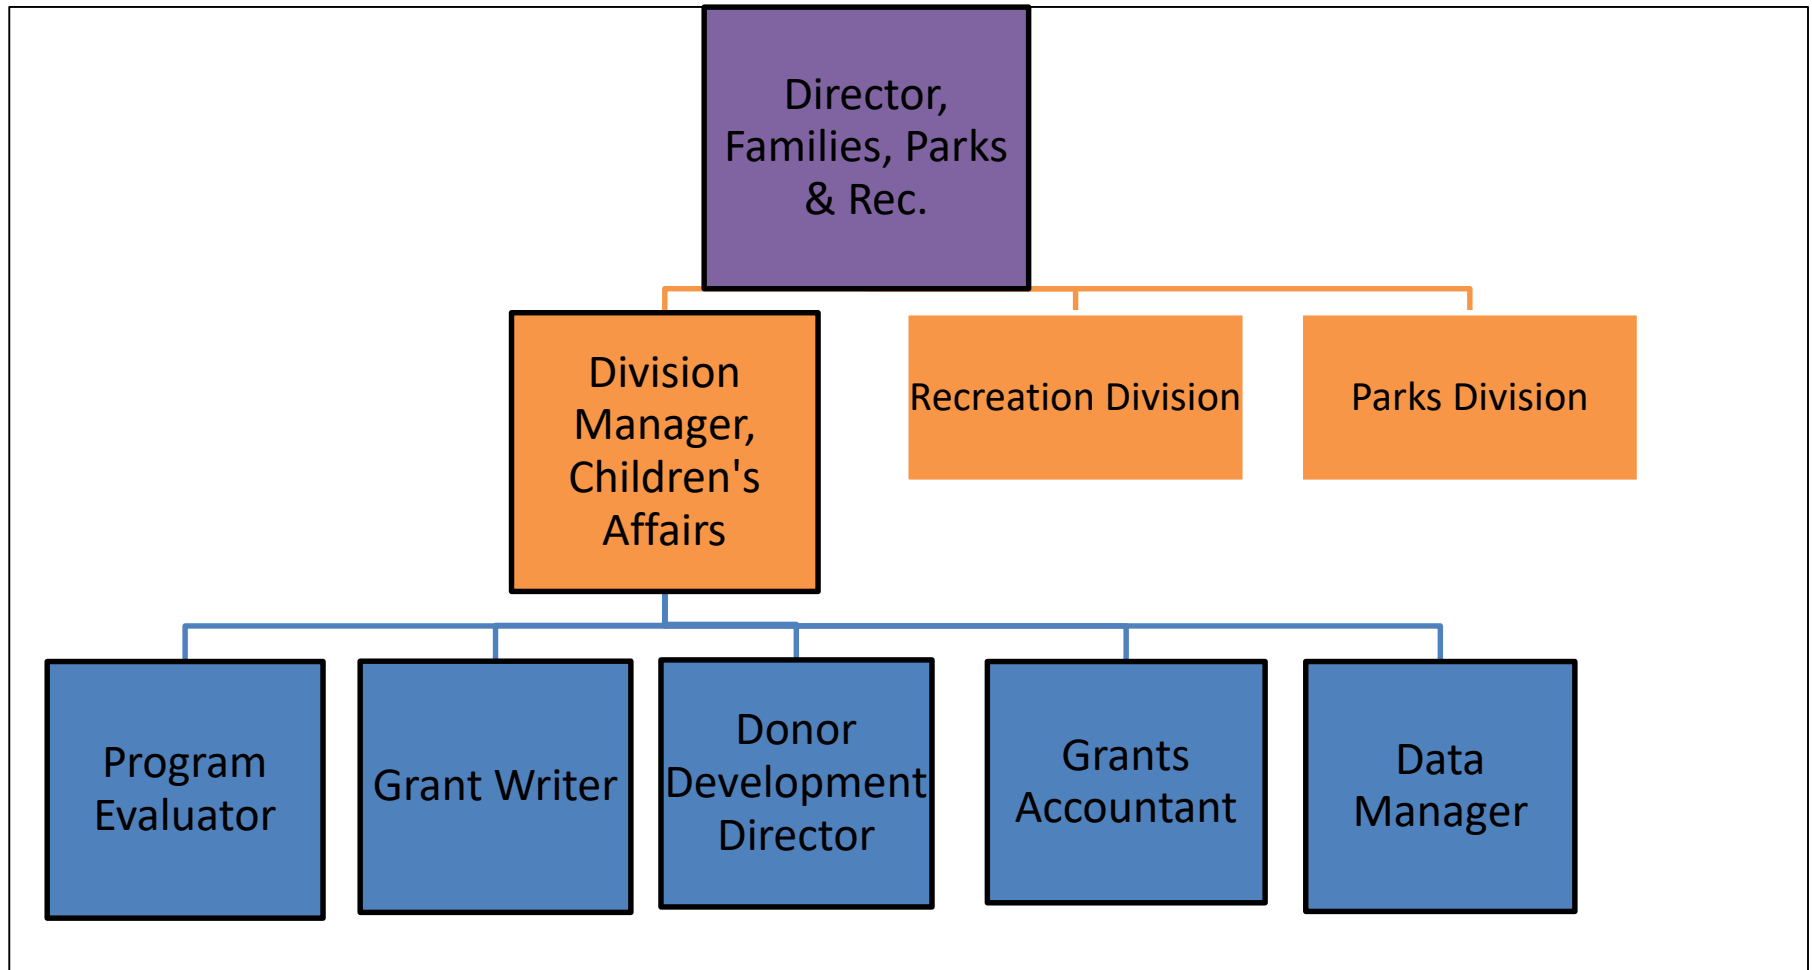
Director, Families, Parks & Rec.

Division Manager, Children's Affairs

Recreation Division

Parks Division

Program Evaluator

Grant Writer

Donor Development Director

Grants Accountant

Data Manager